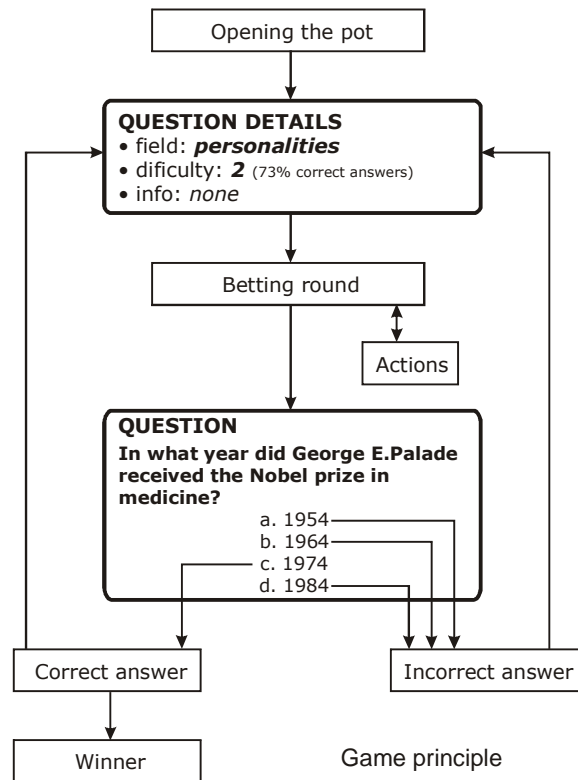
Opening the pot

**QUESTION DETAILS**
• field: ***personalities***
• dificulty: ***2*** (73% correct answers)
• info: *none*

Betting round

Actions

**QUESTION**
**In what year did George E.Palade received the Nobel prize in medicine?**

a. 1954
b. 1964
c. 1974
d. 1984

Correct answer

Incorrect answer

Winner

Game principle